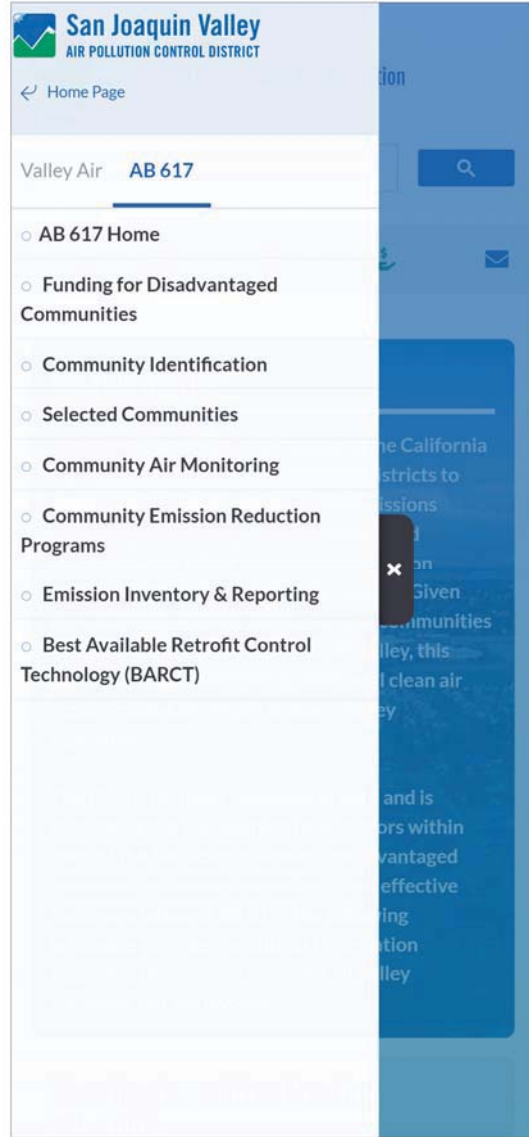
San Joaquin Valley
AIR POLLUTION CONTROL DISTRICT

Home Page

Valley Air AB 617

AB 617 Home

Funding for Disadvantaged Communities

Community Identification

Selected Communities

Community Air Monitoring

Community Emission Reduction Programs

Emission Inventory & Reporting

Best Available Retrofit Control Technology (BARCT)

×